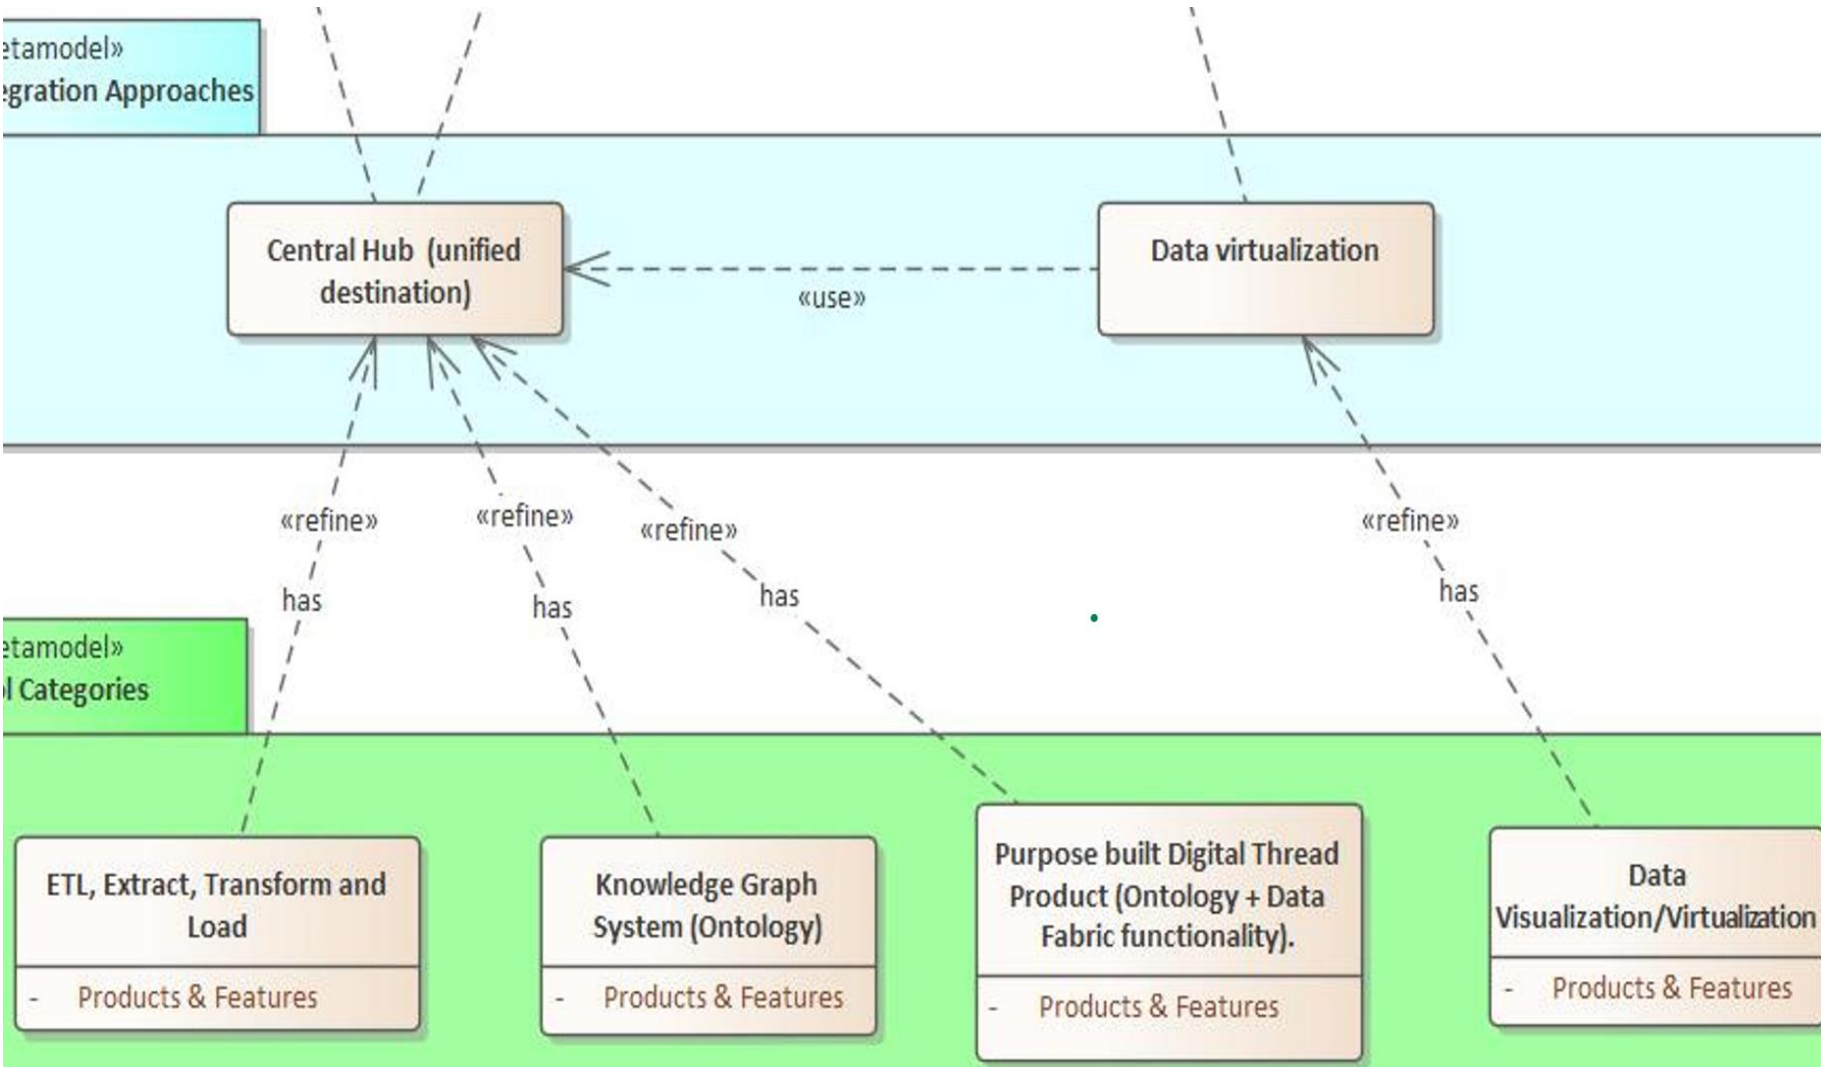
etamodel»
gration Approaches

Central Hub (unified destination)

«use»

Data virtualization

«refine»
has

«refine»
has

«refine»
has

«refine»
has

etamodel»
l Categories

ETL, Extract, Transform and Load
- Products & Features

Knowledge Graph System (Ontology)
- Products & Features

Purpose built Digital Thread Product (Ontology + Data Fabric functionality).
- Products & Features

Data Visualization/Virtualization
- Products & Features